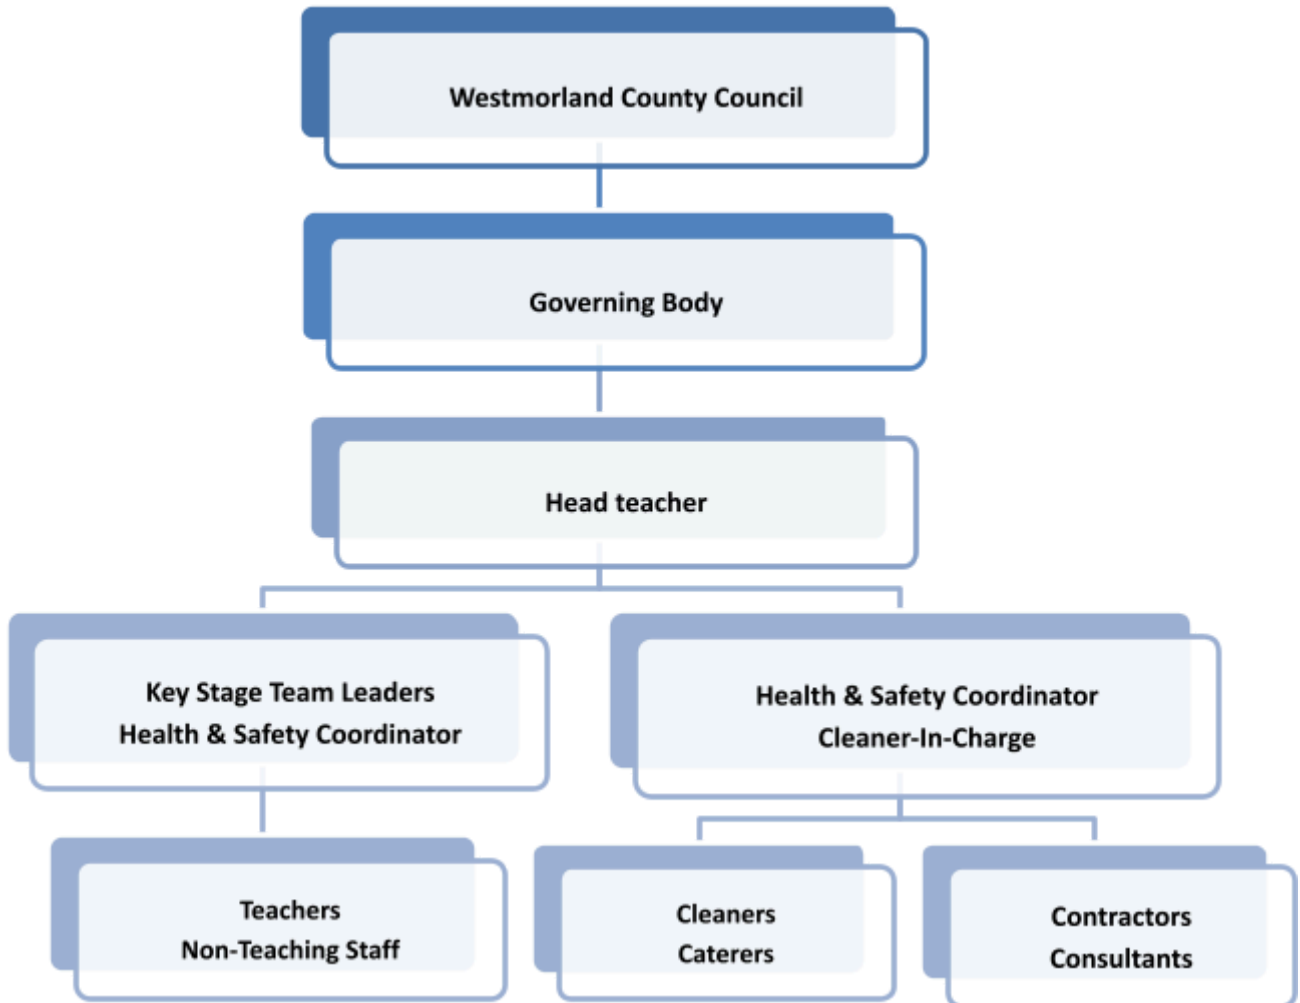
Westmorland County Council

Governing Body

Head teacher

Key Stage Team Leaders
Health & Safety Coordinator

Health & Safety Coordinator
Cleaner-In-Charge

Teachers
Non-Teaching Staff

Cleaners
Caterers

Contractors
Consultants